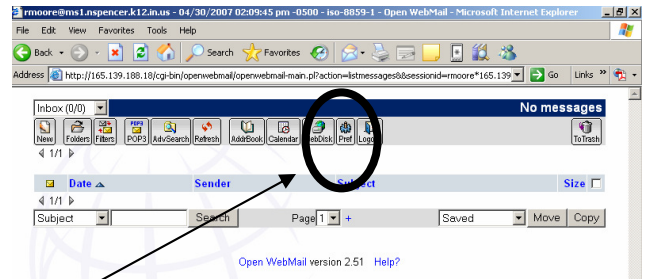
rmoore@ms1.nspencer.k12.in.us - 04/30/2007 02:09:45 pm -0500 - iso-8859-1 - Open WebMail - Microsoft Internet Explorer

File Edit View Favorites Tools Help

Back Search Favorites

Address http://165.139.188.18/cgi-bin/openwebmail/openwebmail-main.pl?action=listmessages&&sessionid=rmoore*165.139 Go Links

Inbox (0/0) No messages

New Folders Filters POP3 AdvSearch Refresh AddrBook Calendar WebDisk Pref Logout ToTrash

1/1

Date Sender Subject Size

1/1

Subject Search Page 1 + Saved Move Copy

Open WebMail version 2.51 Help?